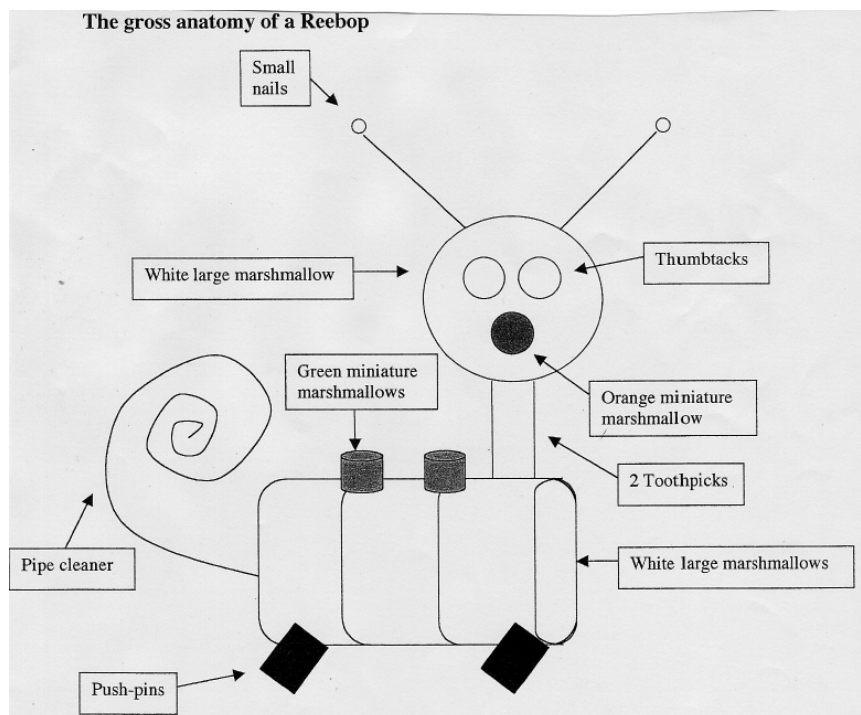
The gross anatomy of a Reebop

Small nails

White large marshmallow

Thumbtacks

Green miniature marshmallows

Orange miniature marshmallow

2 Toothpicks

Pipe cleaner

White large marshmallows

Push-pins